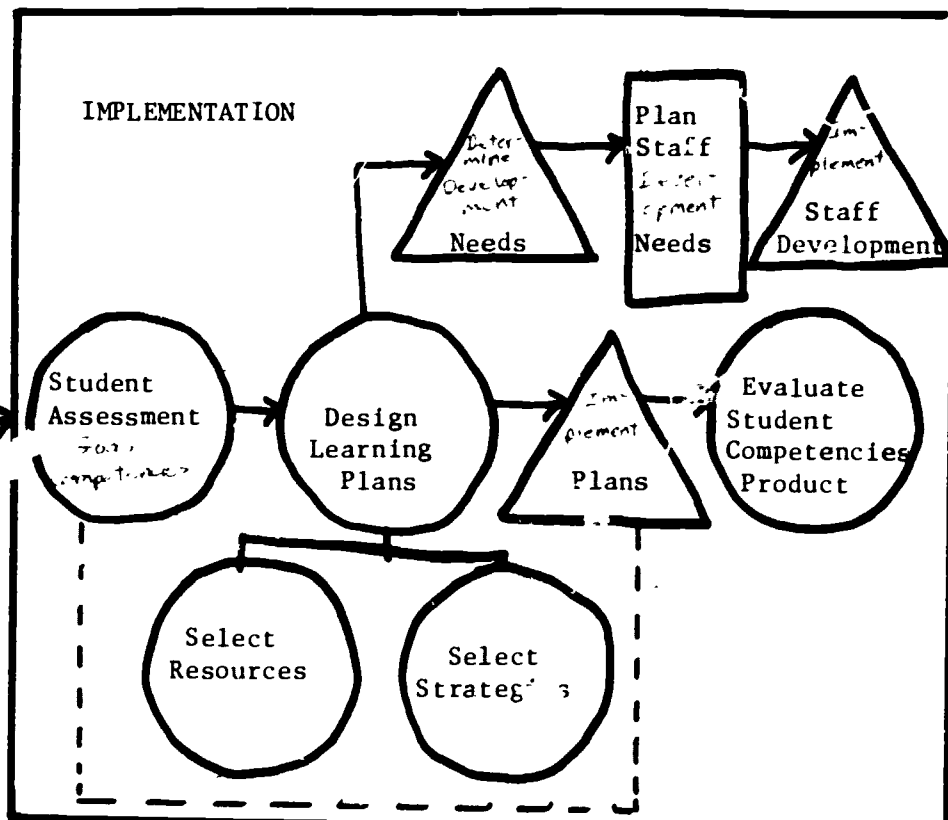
IMPLEMENTATION

Determine Development Needs

Plan Staff Development Needs

Implement Staff Development

Student Assessment For competencies

Design Learning Plans

Implement Plans

Evaluate Student Competencies Product

Select Resources

Select Strateg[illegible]s